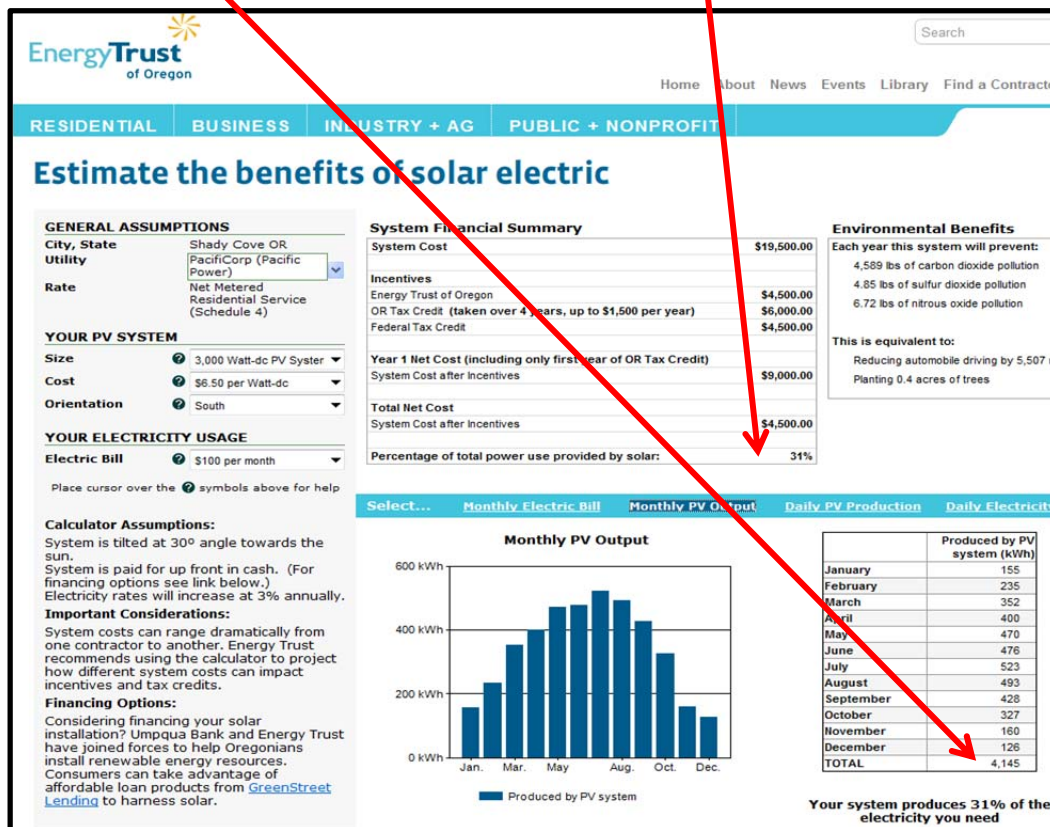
EnergyTrust of Oregon

Search

Home About News Events Library Find a Contracto

RESIDENTIAL BUSINESS INDUSTRY + AG PUBLIC + NONPROFIT

Estimate the benefits of solar electric

GENERAL ASSUMPTIONS
City, State Shady Cove OR
Utility PacifiCorp (Pacific Power)
Rate Net Metered Residential Service (Schedule 4)

YOUR PV SYSTEM
Size 3,000 Watt-dc PV Syster
Cost $6.50 per Watt-dc
Orientation South

YOUR ELECTRICITY USAGE
Electric Bill $100 per month

Place cursor over the symbols above for help

Calculator Assumptions:
System is tilted at 30º angle towards the sun.
System is paid for up front in cash. (For financing options see link below.)
Electricity rates will increase at 3% annually.
Important Considerations:
System costs can range dramatically from one contractor to another. Energy Trust recommends using the calculator to project how different system costs can impact incentives and tax credits.
Financing Options:
Considering financing your solar installation? Umpqua Bank and Energy Trust have joined forces to help Oregonians install renewable energy resources. Consumers can take advantage of affordable loan products from GreenStreet Lending to harness solar.

System Financial Summary

| System Cost | $19,500.00 |
|---|---|
| Incentives | |
| Energy Trust of Oregon | $4,500.00 |
| OR Tax Credit (taken over 4 years, up to $1,500 per year) | $6,000.00 |
| Federal Tax Credit | $4,500.00 |
| Year 1 Net Cost (including only first year of OR Tax Credit) | |
| System Cost after Incentives | $9,000.00 |
| Total Net Cost | |
| System Cost after Incentives | $4,500.00 |
| Percentage of total power use provided by solar: | 31% |

Environmental Benefits
Each year this system will prevent:
4,589 lbs of carbon dioxide pollution
4.85 lbs of sulfur dioxide pollution
6.72 lbs of nitrous oxide pollution

This is equivalent to:
Reducing automobile driving by 5,507
Planting 0.4 acres of trees

Select... Monthly Electric Bill Monthly PV Output Daily PV Production Daily Electricity

Monthly PV Output
600 kWh
400 kWh
200 kWh
0 kWh
Jan. Mar. May Aug. Oct. Dec.
Produced by PV system

| | Produced by PV system (kWh) |
|---|---|
| January | 155 |
| February | 235 |
| March | 352 |
| April | 400 |
| May | 470 |
| June | 476 |
| July | 523 |
| August | 493 |
| September | 428 |
| October | 327 |
| November | 160 |
| December | 126 |
| TOTAL | 4,145 |

Your system produces 31% of the electricity you need